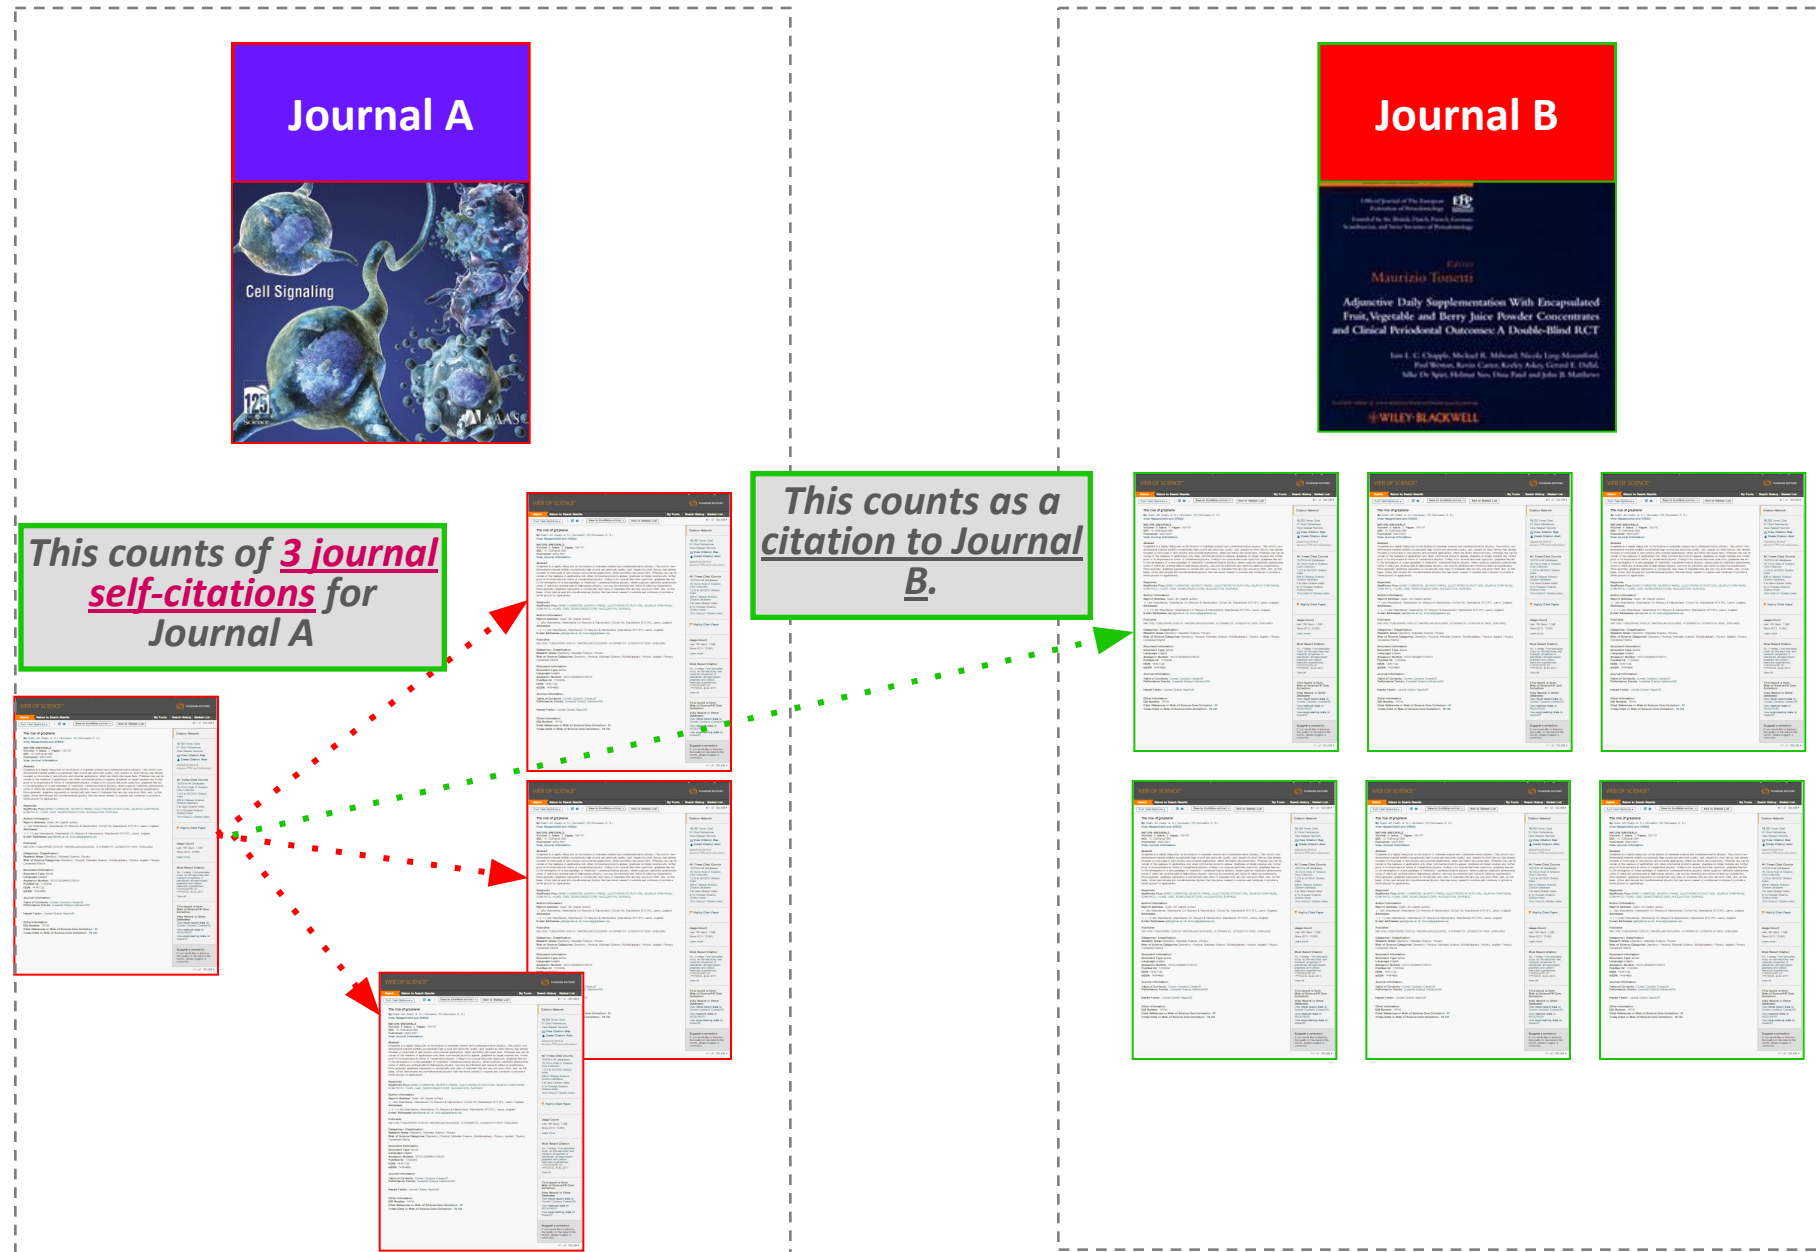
Journal A

Cell Signaling

125 Science

AAAS

Journal B

Official Journal of the European Federation of Periodontology

EFP

Maurizio Tonetti

Adjunctive Daily Supplementation With Encapsulated Fruit, Vegetable and Berry Juice Powder Concentrates and Clinical Periodontal Outcomes: A Double-Blind RCT

WILEY-BLACKWELL

This counts of 3 journal self-citations for Journal A

This counts as a citation to Journal B.